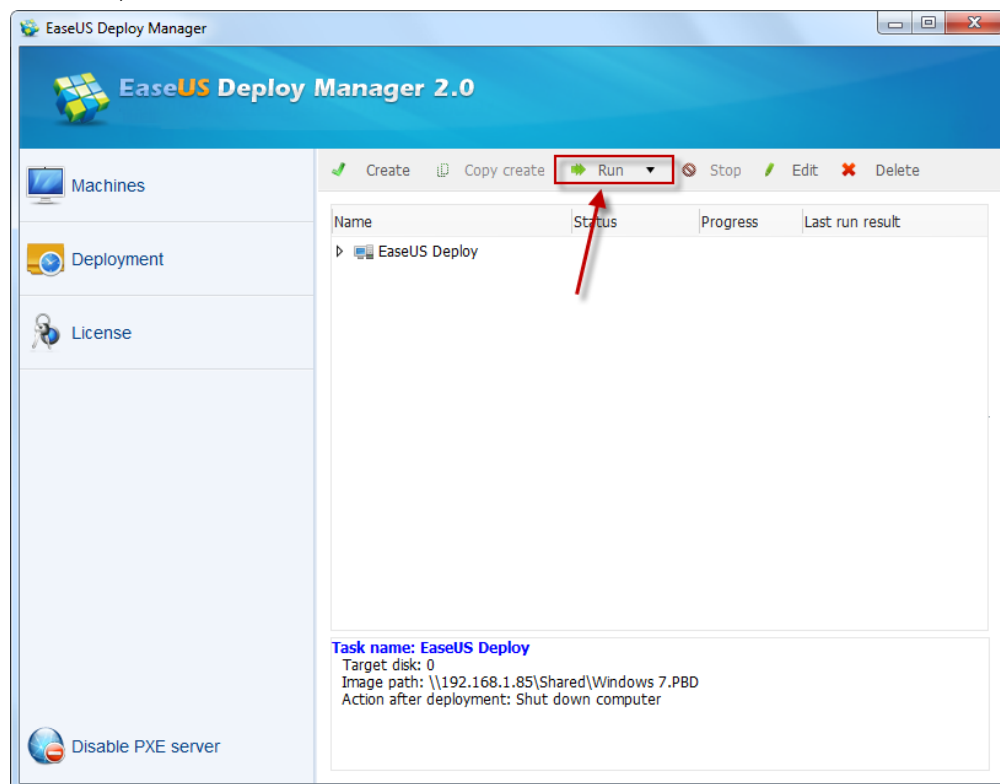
EaseUS Deploy Manager

EaseUS Deploy Manager 2.0

Machines

Deployment

License

Disable PXE server

Create Copy create Run Stop Edit Delete

| Name | Status | Progress | Last run result |
|---|---|---|---|
| EaseUS Deploy | | | |

Task name: EaseUS Deploy
Target disk: 0
Image path: \\192.168.1.85\Shared\Windows 7.PBD
Action after deployment: Shut down computer